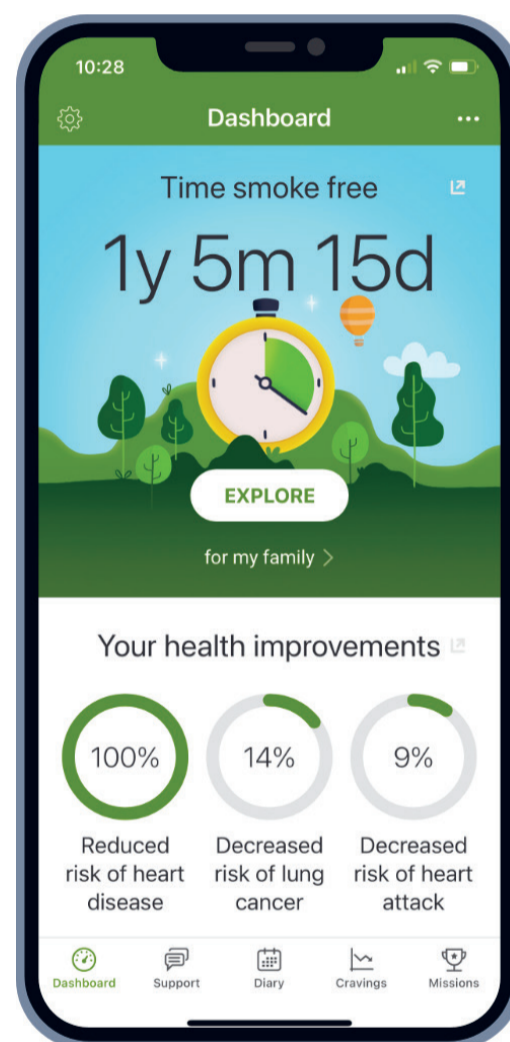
10:28

Dashboard

Time smoke free

1y 5m 15d

EXPLORE

for my family >

Your health improvements

100%

Reduced risk of heart disease

14%

Decreased risk of lung cancer

9%

Decreased risk of heart attack

Dashboard Support Diary Cravings Missions